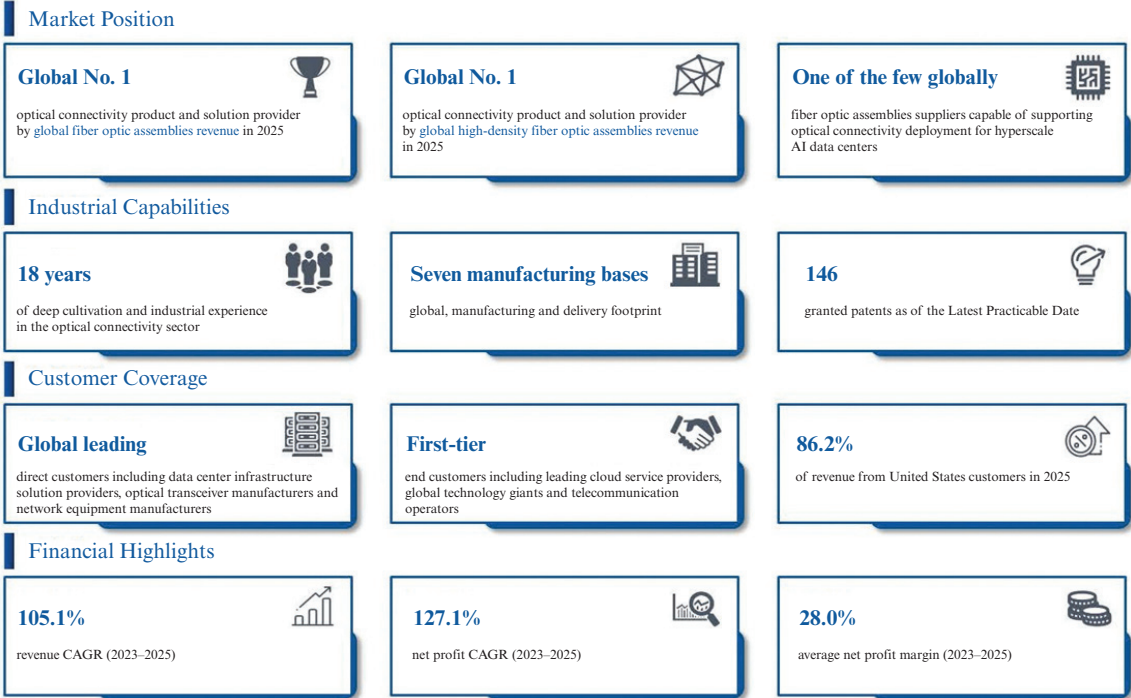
Market Position

Global No. 1

optical connectivity product and solution provider by global fiber optic assemblies revenue in 2025

Global No. 1

optical connectivity product and solution provider by global high-density fiber optic assemblies revenue in 2025

One of the few globally

fiber optic assemblies suppliers capable of supporting optical connectivity deployment for hyperscale AI data centers

Industrial Capabilities

18 years

of deep cultivation and industrial experience in the optical connectivity sector

Seven manufacturing bases

global, manufacturing and delivery footprint

146

granted patents as of the Latest Practicable Date

Customer Coverage

Global leading

direct customers including data center infrastructure solution providers, optical transceiver manufacturers and network equipment manufacturers

First-tier

end customers including leading cloud service providers, global technology giants and telecommunication operators

86.2%

of revenue from United States customers in 2025

Financial Highlights

105.1%

revenue CAGR (2023–2025)

127.1%

net profit CAGR (2023–2025)

28.0%

average net profit margin (2023–2025)